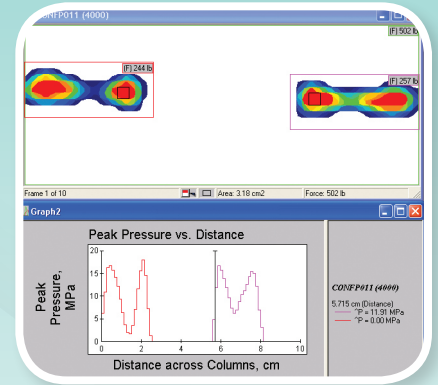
CONFP011 (4000)

(F) 502 lb

(F) 244 lb

(F) 257 lb

Frame 1 of 10

Area: 3.18 cm2

Force: 502 lb

Graph2

Peak Pressure vs. Distance

Peak Pressure, MPa

20

15

10

5

0

0

2

4

6

8

10

Distance across Columns, cm

CONFP011 (4000)

5.715 cm (Distance)

°P = 11.91 MPa

°P = 0.00 MPa